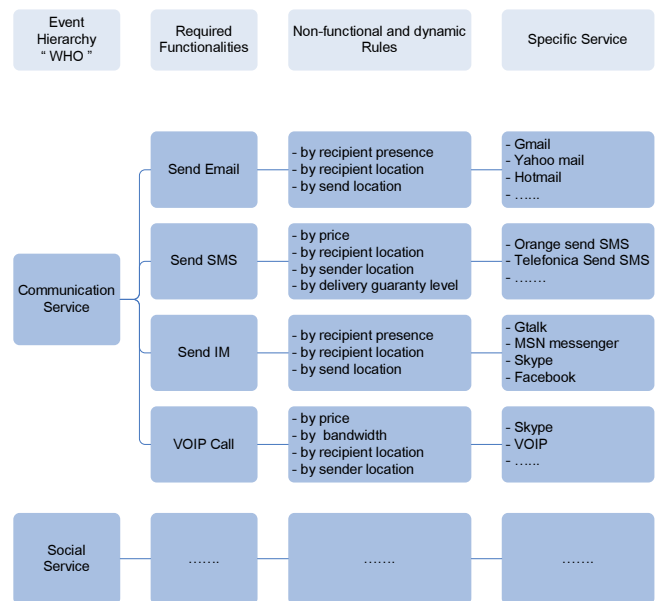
Event Hierarchy " WHO "

Required Functionalities

Non-functional and dynamic Rules

Specific Service

Communication Service

Send Email

- by recipient presence
- by recipient location
- by send location

- Gmail
- Yahoo mail
- Hotmail
- ......

Send SMS

- by price
- by recipient location
- by sender location
- by delivery guaranty level

- Orange send SMS
- Telefonica Send SMS
- .......

Send IM

- by recipient presence
- by recipient location
- by send location

- Gtalk
- MSN messenger
- Skype
- Facebook

VOIP Call

- by price
- by bandwidth
- by recipient location
- by sender location

- Skype
- VOIP
- ......

Social Service

.......

.......

.......